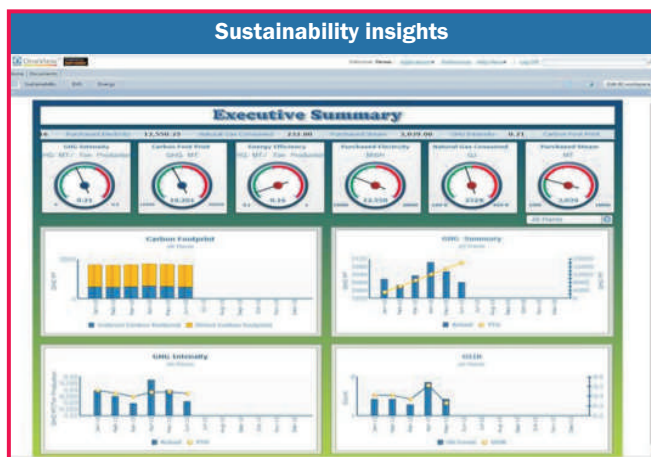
Sustainability insights

Executive Summary

Purchased Electricity 11,550.25 Natural Gas Consumed 232.00 Purchased Steam 3,039.00 GHG Emissions 0.21 Carbon Foot Print

GHG Intensity

Carbon Foot Print

Energy Efficiency

Purchased Electricity

Natural Gas Consumed

Purchased Steam

Carbon Footprint

GHG Summary

GHG Intensity

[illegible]